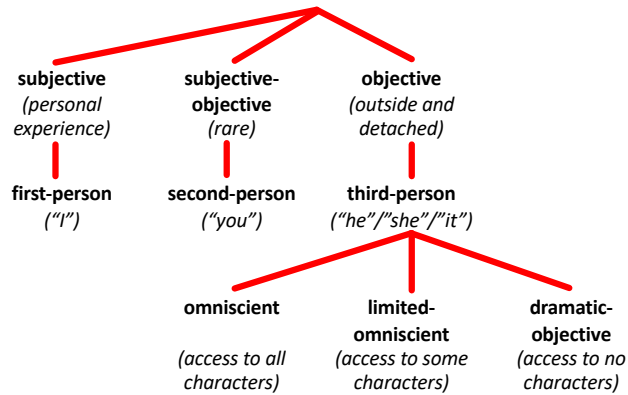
subjective
(personal experience)

subjective-objective
(rare)

objective
(outside and detached)

first-person
("I")

second-person
("you")

third-person
("he"/"she"/"it")

omniscient
(access to all characters)

limited-omniscient
(access to some characters)

dramatic-objective
(access to no characters)